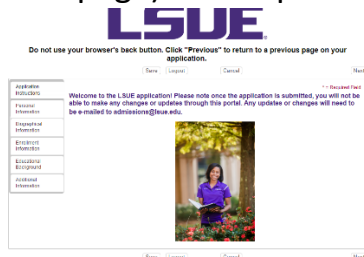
LSUE

Do not use your browser's back button. Click "Previous" to return to a previous page on your application.

Save Logout Cancel Next

Application Instructions

Personal Information

Biographical Information

Enrollment Information

Educational Background

Additional Information

* = Required Field

Welcome to the LSUE application! Please note once the application is submitted, you will not be able to make any changes or updates through this portal. Any updates or changes will need to be e-mailed to admissions@lsue.edu.

Save Logout Cancel Next